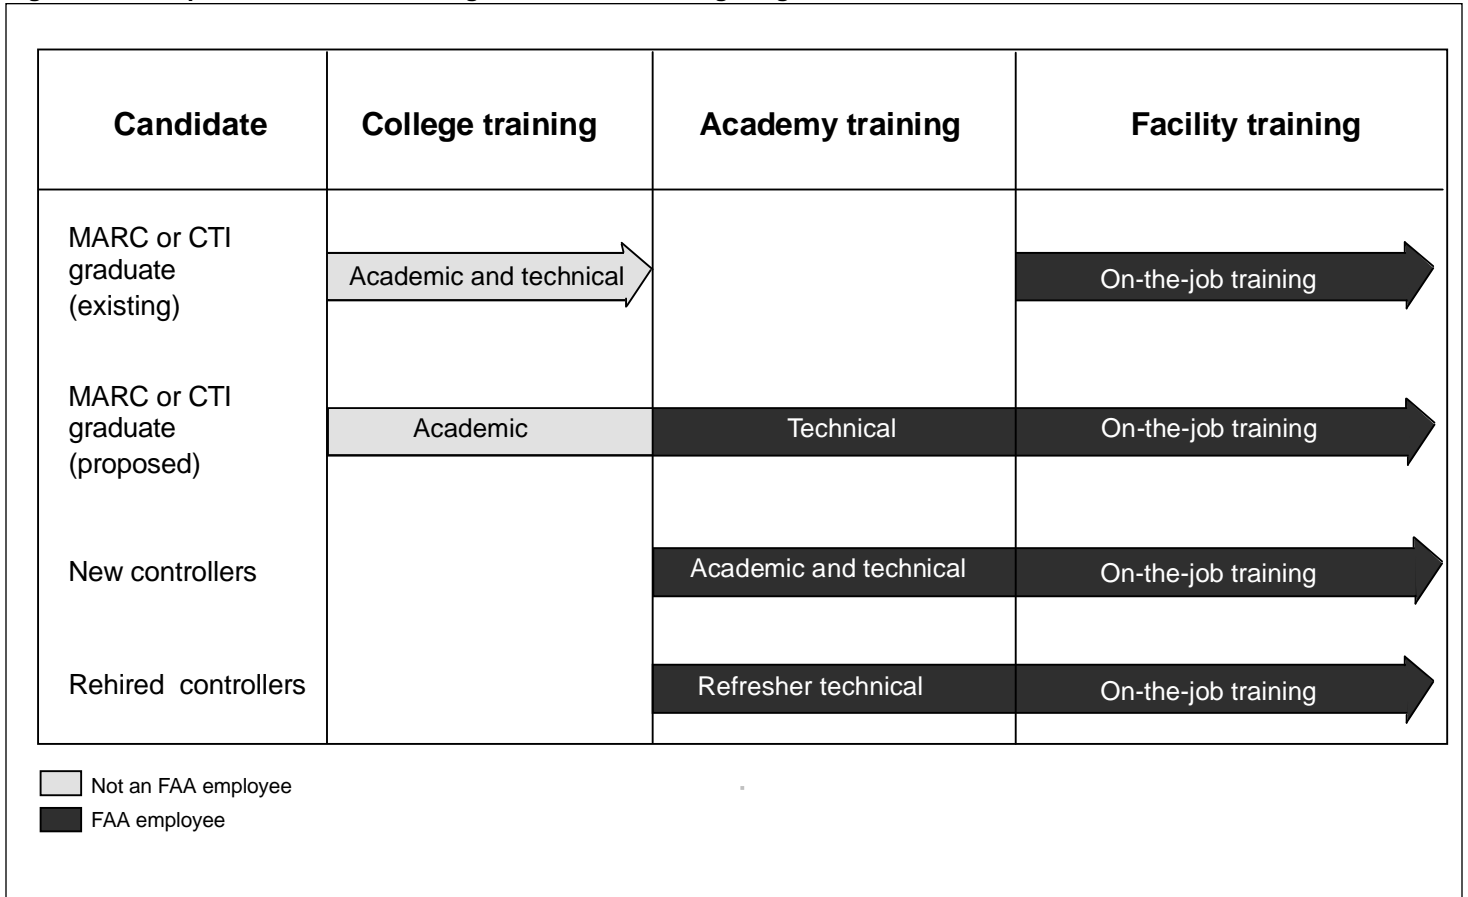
| Candidate | College training | Academy training | Facility training |
|---|---|---|---|
| MARC or CTI graduate (existing) | Academic and technical | | On-the-job training |
| MARC or CTI graduate (proposed) | Academic | Technical | On-the-job training |
| New controllers | | Academic and technical | On-the-job training |
| Rehired controllers | | Refresher technical | On-the-job training |

Not an FAA employee
FAA employee